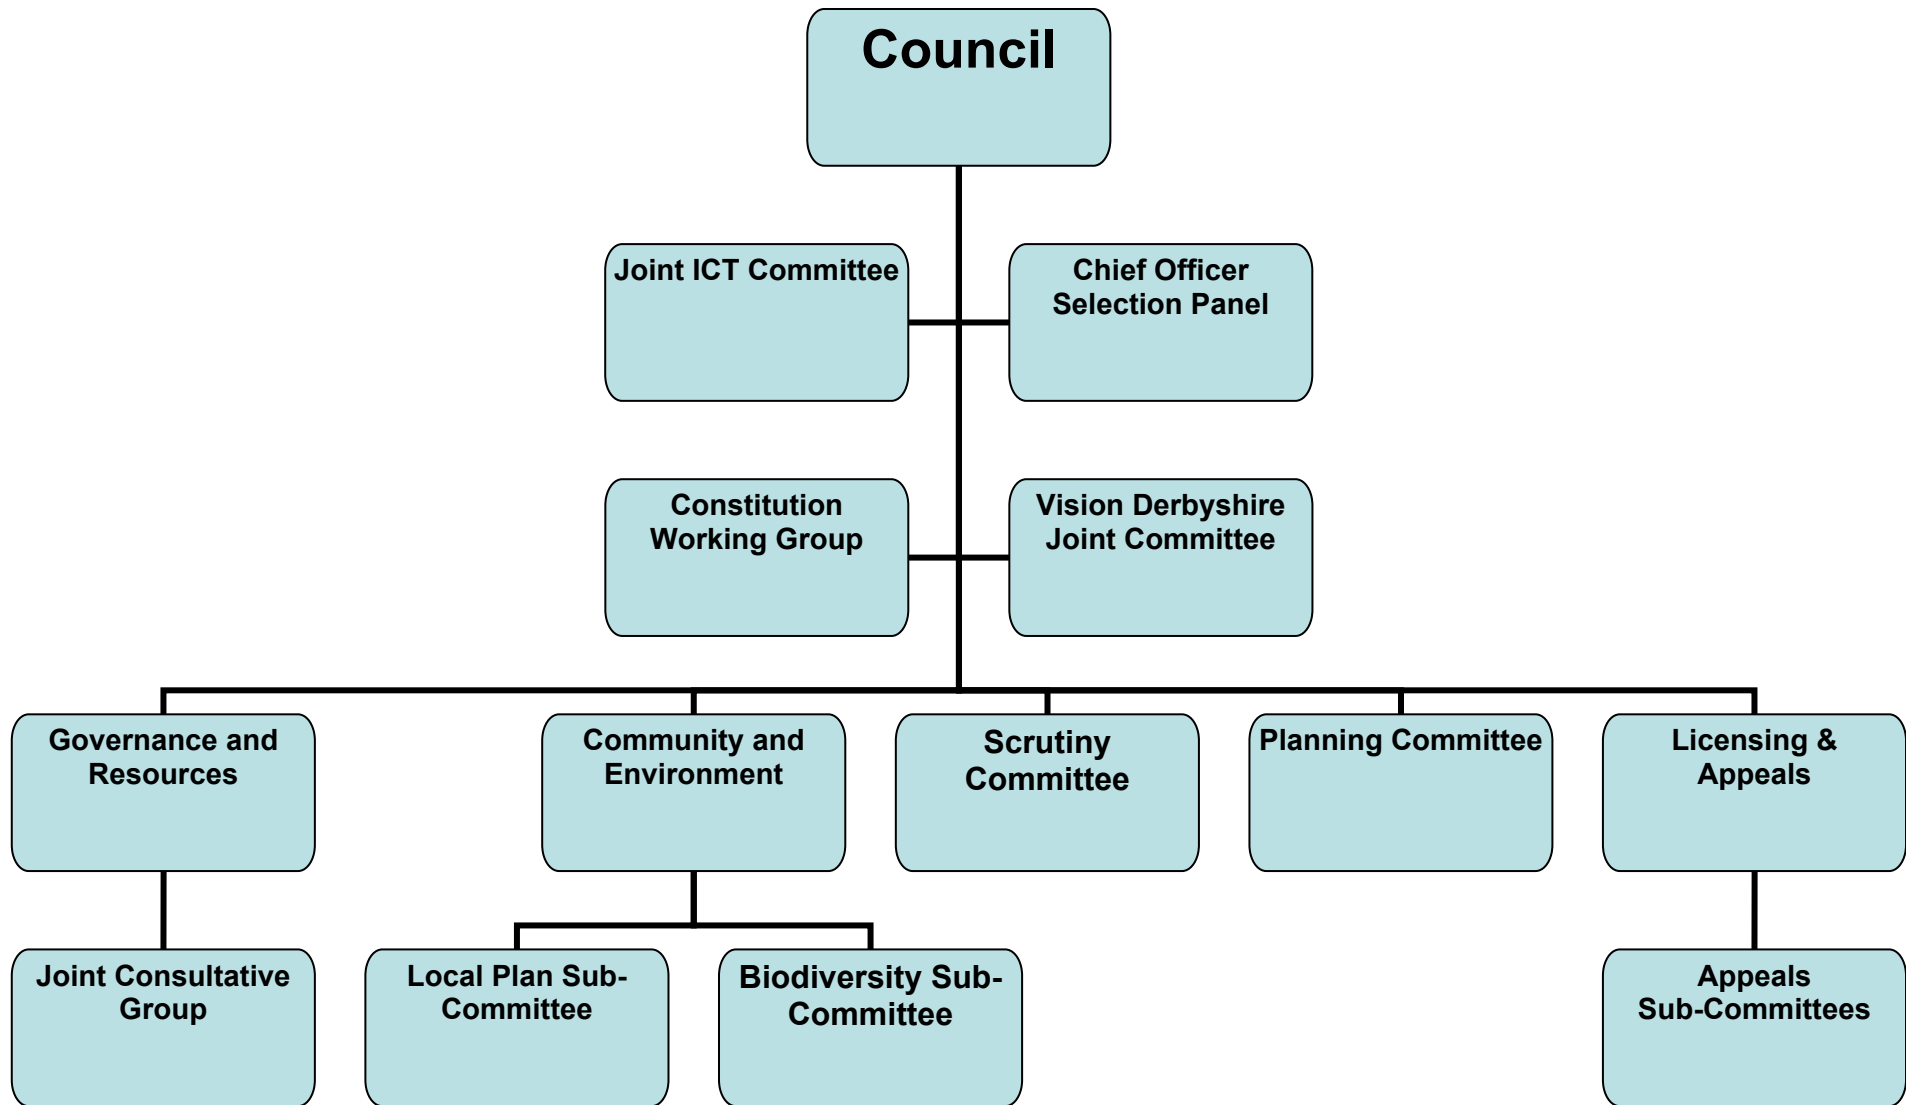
Council

Joint ICT Committee

Chief Officer Selection Panel

Constitution Working Group

Vision Derbyshire Joint Committee

Governance and Resources

Community and Environment

Scrutiny Committee

Planning Committee

Licensing & Appeals

Joint Consultative Group

Local Plan Sub-Committee

Biodiversity Sub-Committee

Appeals Sub-Committees